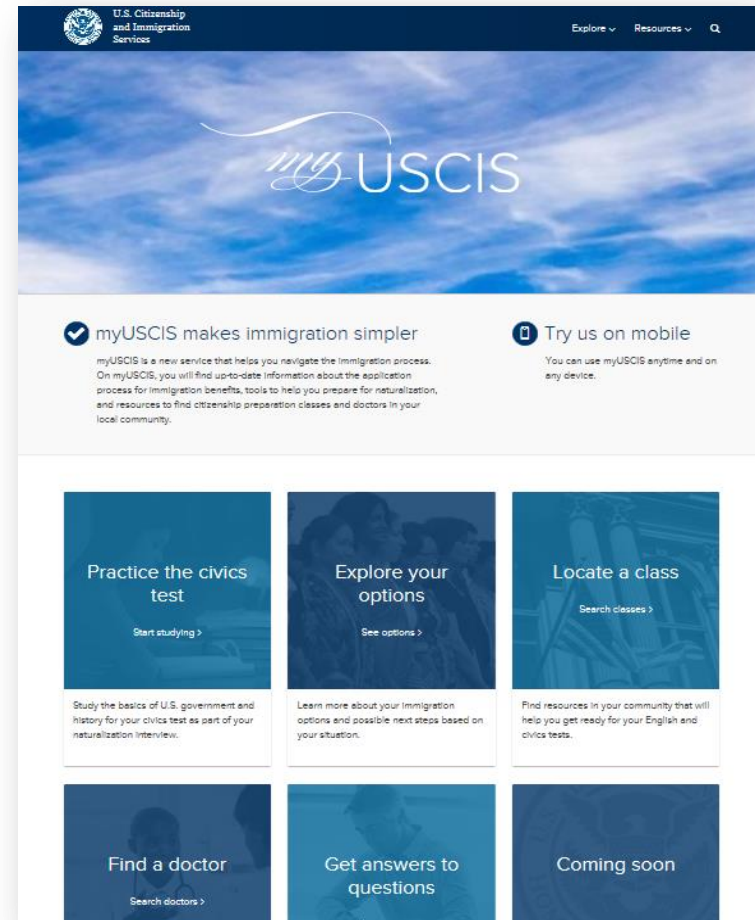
U.S. Citizenship and Immigration Services

Explore ⌄ Resources ⌄

myUSCIS

myUSCIS makes immigration simpler

myUSCIS is a new service that helps you navigate the immigration process. On myUSCIS, you will find up-to-date information about the application process for immigration benefits, tools to help you prepare for naturalization, and resources to find citizenship preparation classes and doctors in your local community.

Try us on mobile

You can use myUSCIS anytime and on any device.

Practice the civics test

Start studying >

Study the basics of U.S. government and history for your civics test as part of your naturalization interview.

Explore your options

See options >

Learn more about your immigration options and possible next steps based on your situation.

Locate a class

Search classes >

Find resources in your community that will help you get ready for your English and civics tests.

Find a doctor

Search doctors >

Get answers to questions

Coming soon